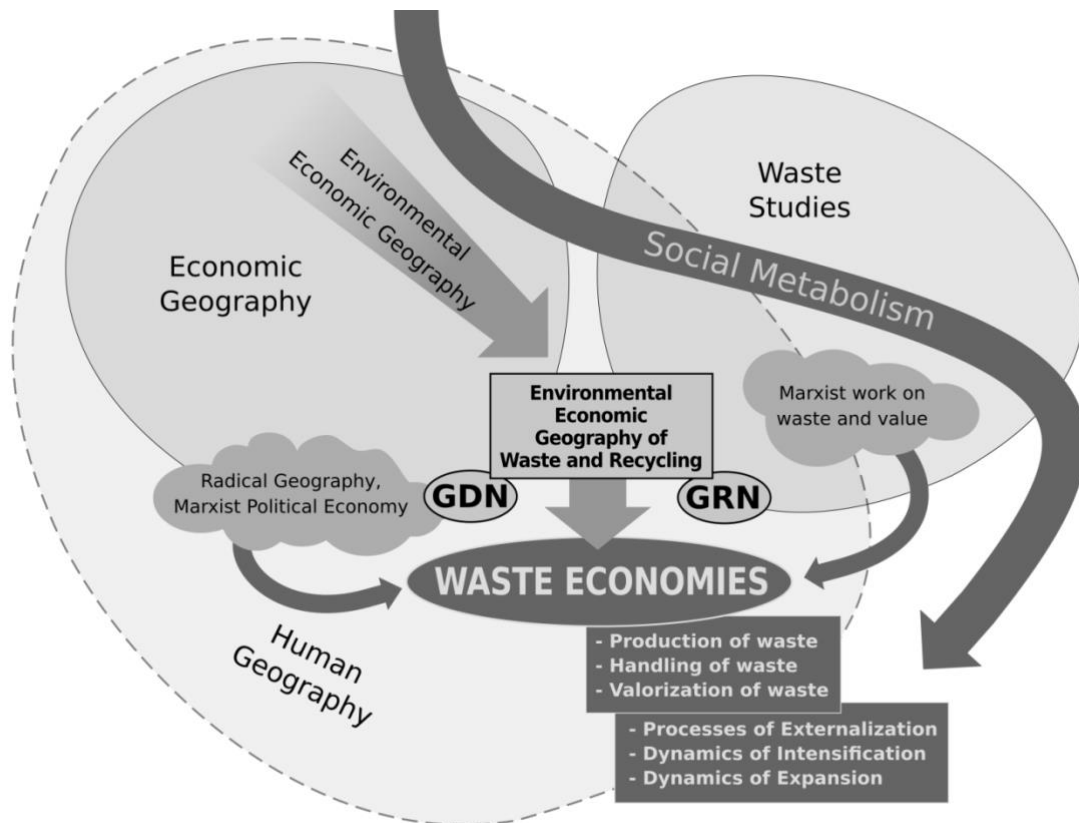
Waste Studies

Social Metabolism

Environmental Economic Geography

Economic Geography

Environmental Economic Geography of Waste and Recycling

Marxist work on waste and value

Radical Geography, Marxist Political Economy

GDN

GRN

WASTE ECONOMIES

Human Geography

- Production of waste
- Handling of waste
- Valorization of waste

- Processes of Externalization
- Dynamics of Intensification
- Dynamics of Expansion